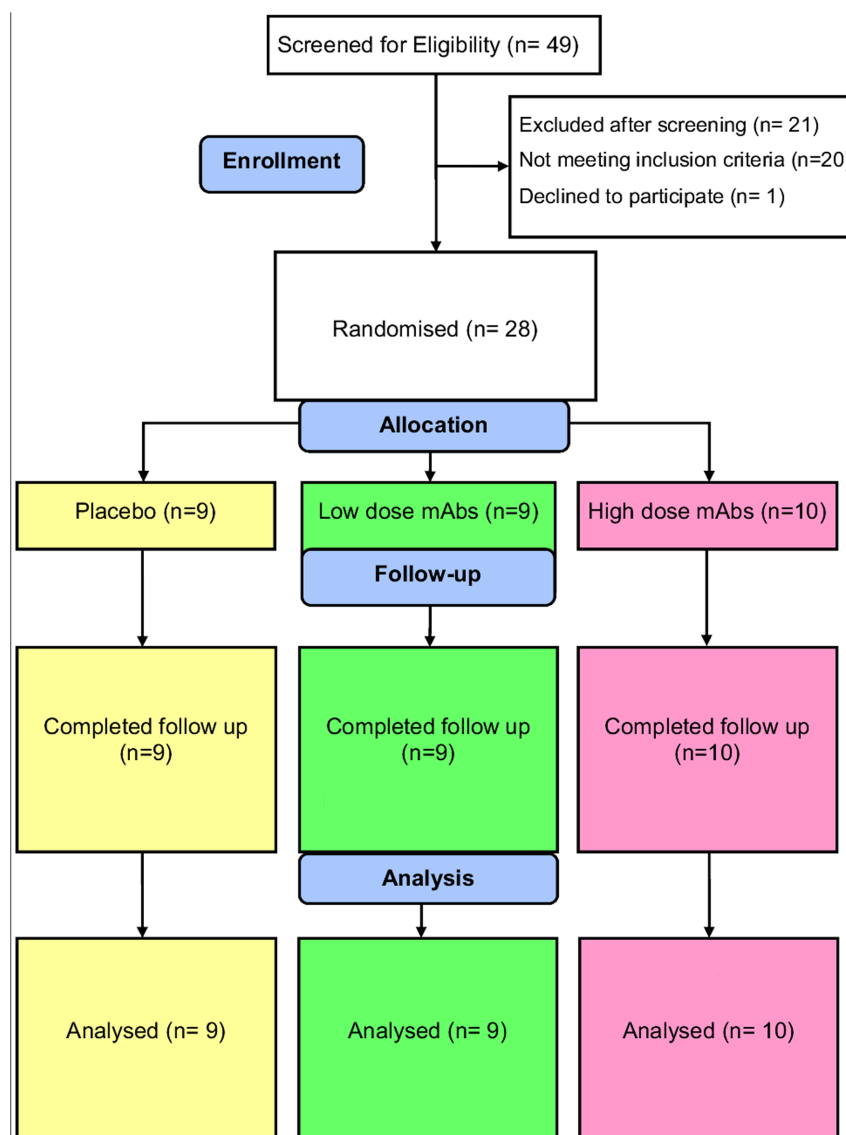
Screened for Eligibility (n= 49)

Enrollment

Excluded after screening (n= 21)
Not meeting inclusion criteria (n=20
Declined to participate (n= 1)

Randomised (n= 28)

Allocation

Placebo (n=9)

Low dose mAbs (n=9)

High dose mAbs (n=10)

Follow-up

Completed follow up (n=9)

Completed follow up (n=9)

Completed follow up (n=10)

Analysis

Analysed (n= 9)

Analysed (n= 9)

Analysed (n= 10)